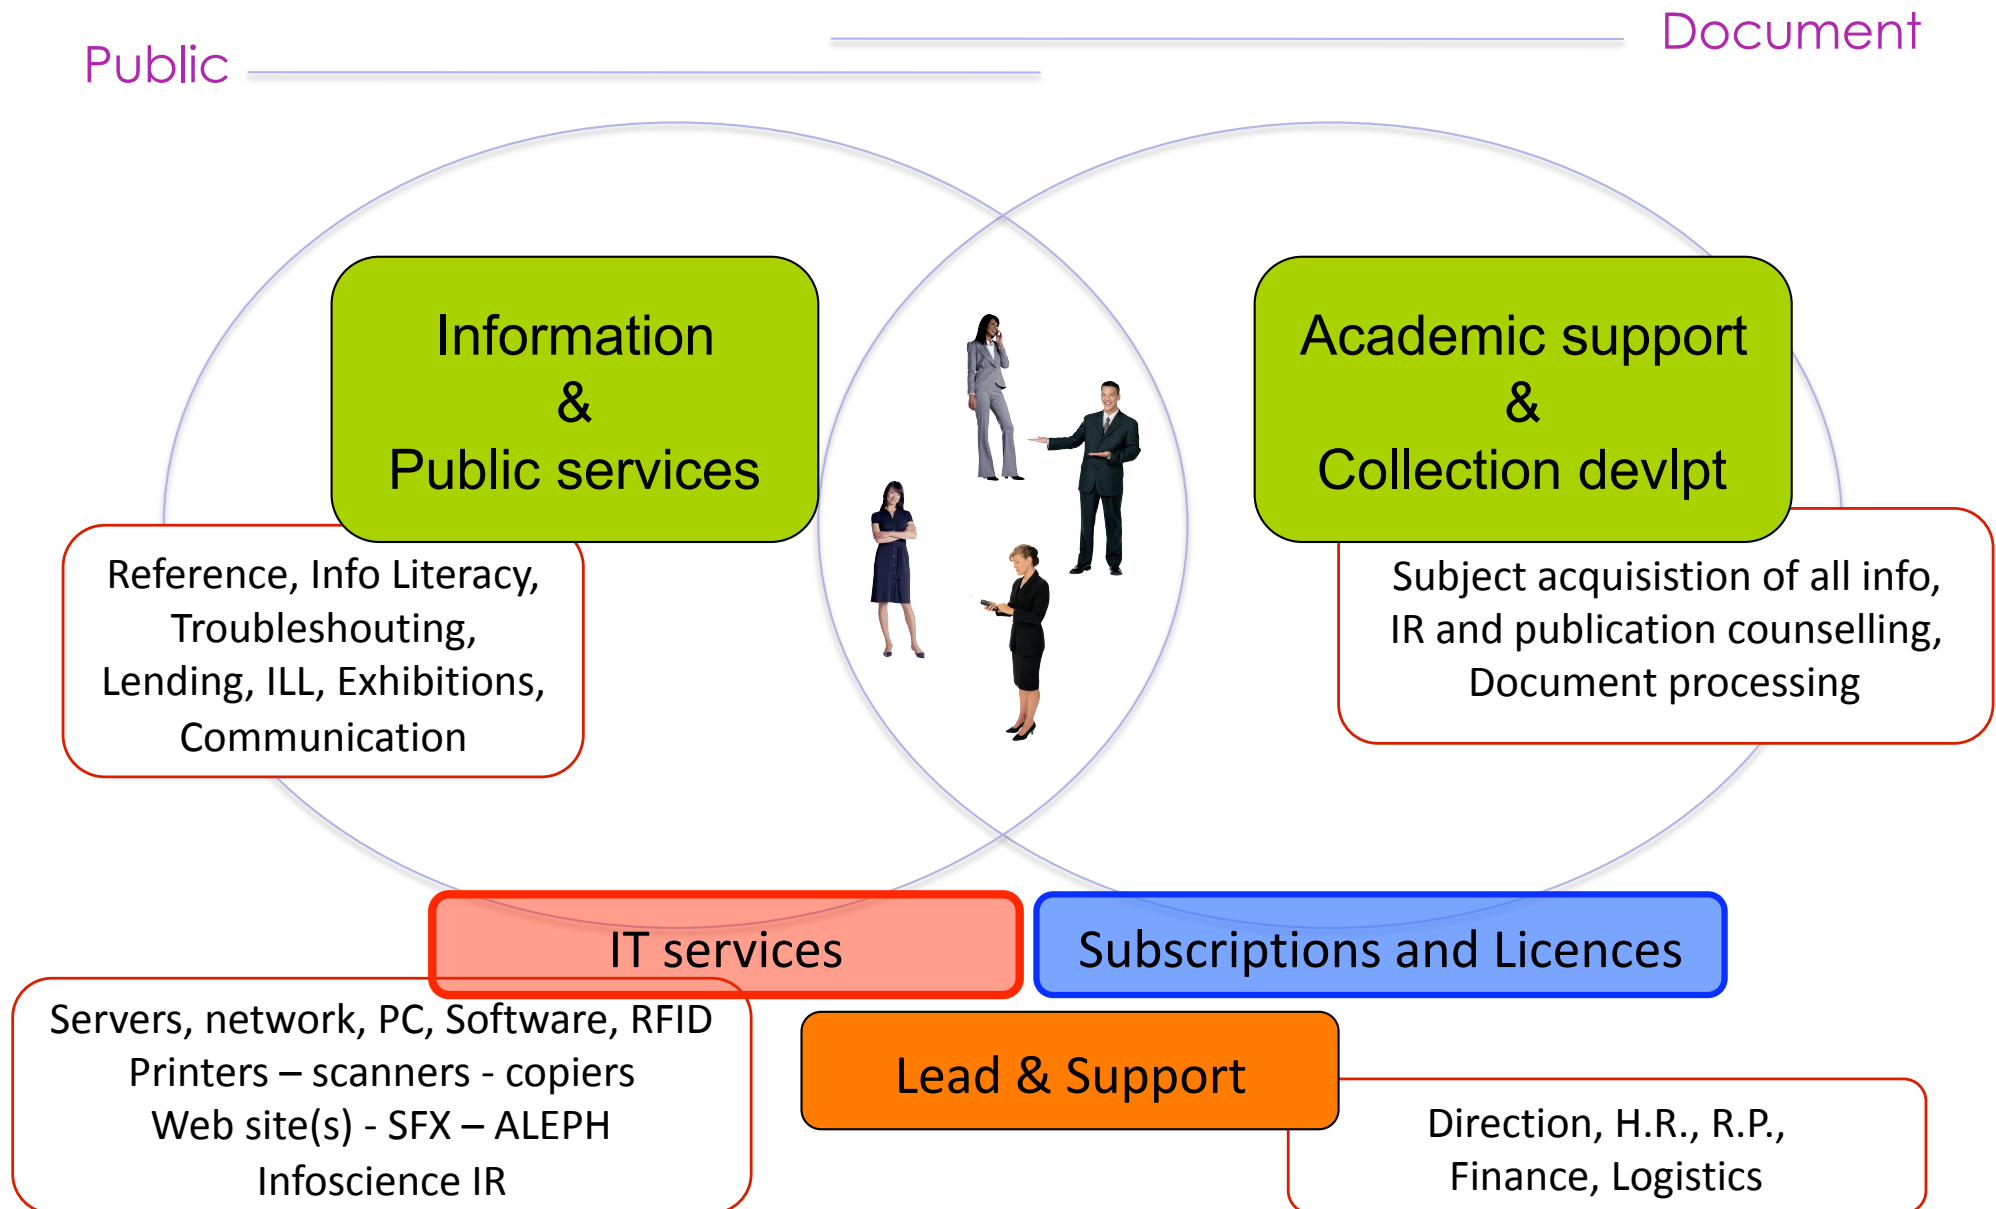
Public

Document

Information
&
Public services

Reference, Info Literacy, Troubleshouting, Lending, ILL, Exhibitions, Communication

Academic support
&
Collection devlpt

Subject acquisition of all info, IR and publication counselling, Document processing

IT services

Subscriptions and Licences

Servers, network, PC, Software, RFID
Printers – scanners - copiers
Web site(s) - SFX – ALEPH
Infoscience IR

Lead & Support

Direction, H.R., R.P., Finance, Logistics